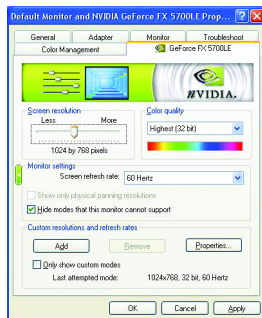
Default Monitor and NVIDIA GeForce FX 5700LE Prop... ? X

General | Adapter | Monitor | Troubleshoot
Color Management | GeForce FX 5700LE

nVIDIA.

Screen resolution
Less More
1024 by 768 pixels

Color quality
Highest (32 bit)

Monitor settings
Screen refresh rate: 60 Hertz
Show only physical panning resolutions
Hide modes that this monitor cannot support

Custom resolutions and refresh rates
Add | Remove | Properties...
Only show custom modes
Last attempted mode: 1024x768, 32 bit, 60 Hertz

OK | Cancel | Apply